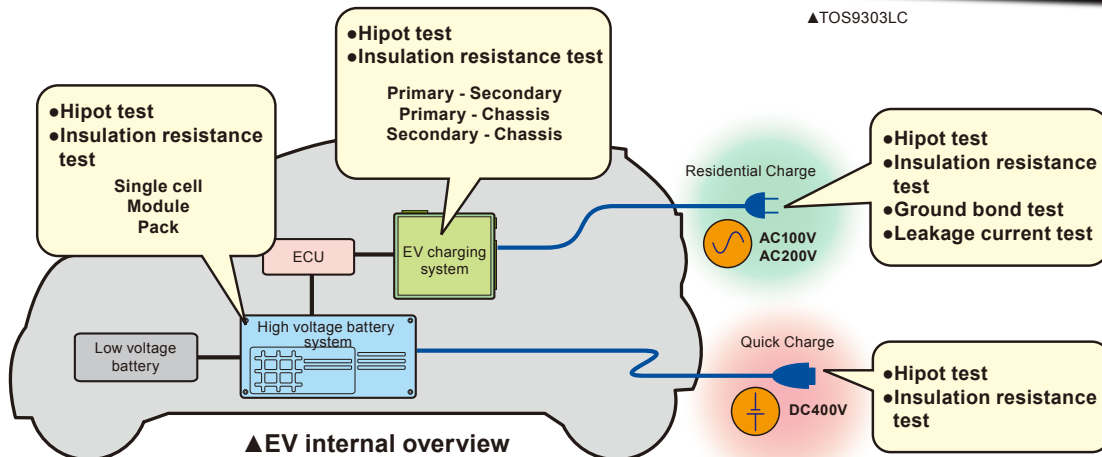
▲TOS9303LC

●Hipot test
●Insulation resistance test

Primary - Secondary
Primary - Chassis
Secondary - Chassis

●Hipot test
●Insulation resistance test

Single cell
Module
Pack

Residential Charge

●Hipot test
●Insulation resistance test
●Ground bond test
●Leakage current test

AC100V
AC200V

ECU

EV charging system

High voltage battery system

Low voltage battery

Quick Charge

●Hipot test
●Insulation resistance test

DC400V

▲EV internal overview